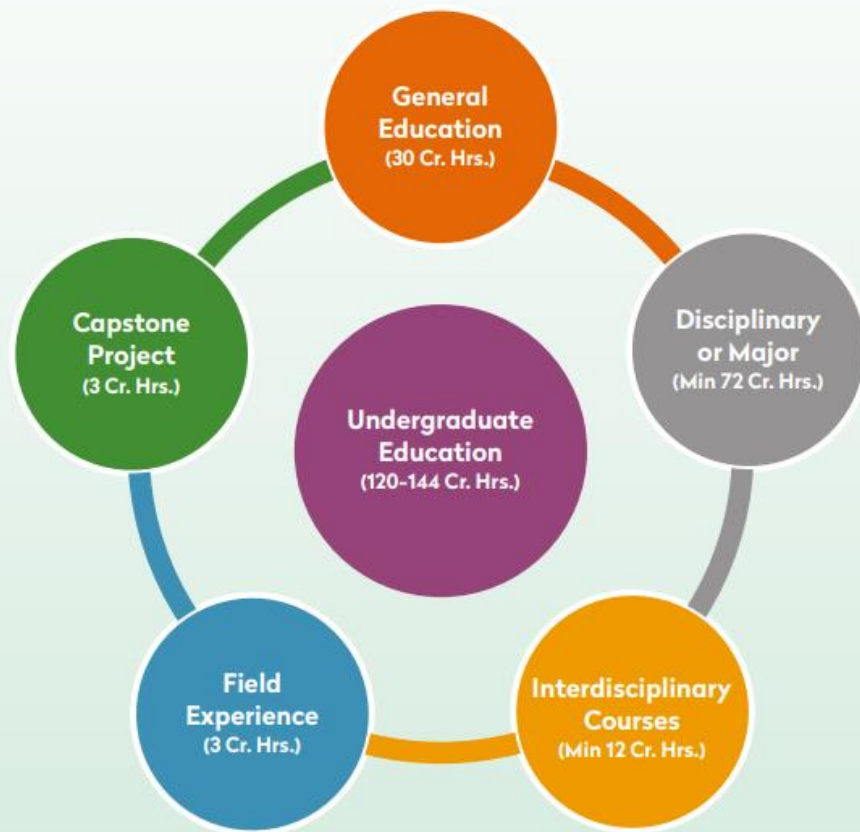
General Education
(30 Cr. Hrs.)

Capstone Project
(3 Cr. Hrs.)

Undergraduate Education
(120-144 Cr. Hrs.)

Disciplinary or Major
(Min 72 Cr. Hrs.)

Field Experience
(3 Cr. Hrs.)

Interdisciplinary Courses
(Min 12 Cr. Hrs.)